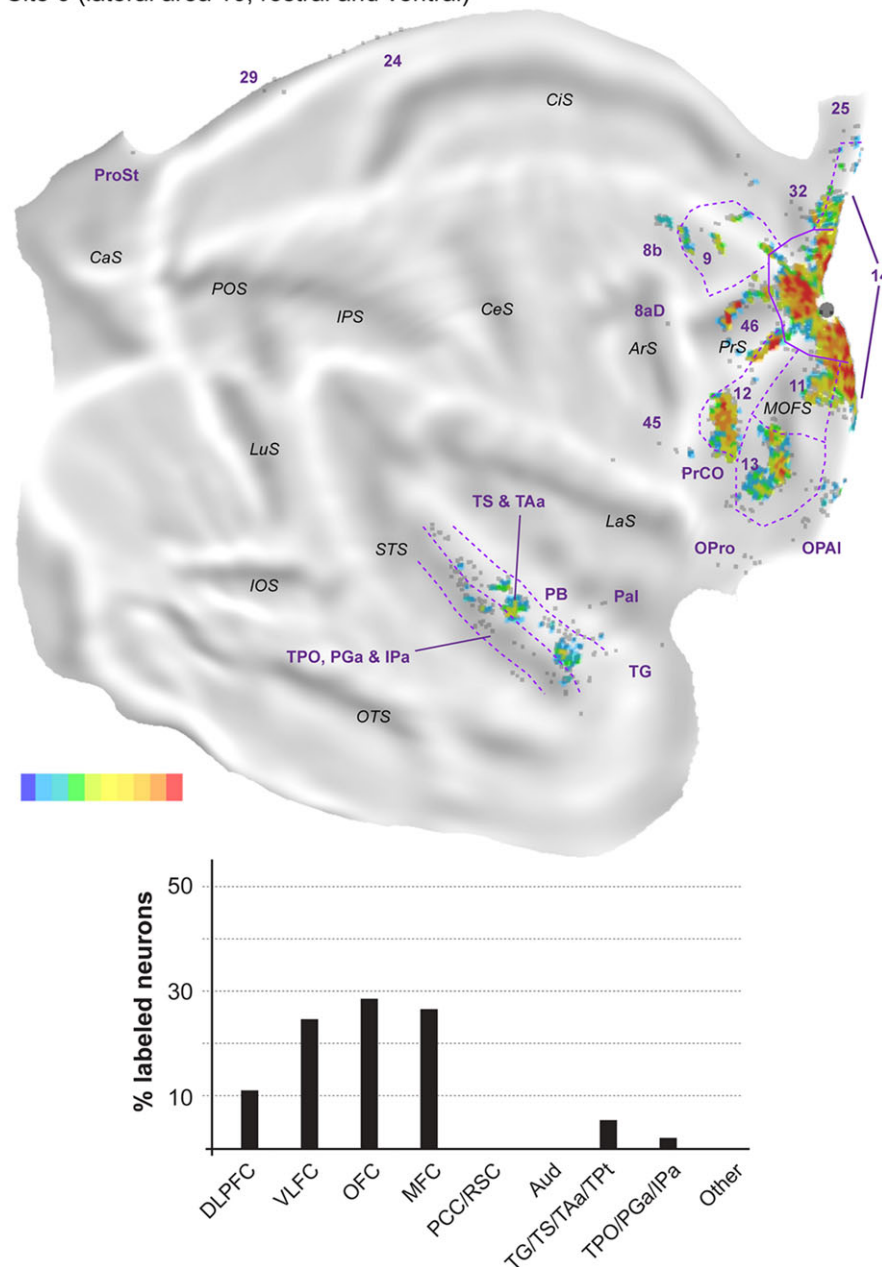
Site 3 (lateral area 10, rostral and ventral)

29
24
CiS
25
ProSt
32
CaS
8b
9
14
POS
IPS
CeS
8aD
46
ArS
PrS
12
11
MOFS
LuS
45
13
PrCO
TS & TAa
LaS
STS
OPro
OPAI
IOS
PB
Pal
TPO, PGa & IPa
TG
OTS

% labeled neurons
50
30
10
DLPFC
VLFC
OFC
MFC
PCC/RSC
Aud
TG/TS/TAa/TPt
TPO/PGa/IPa
Other